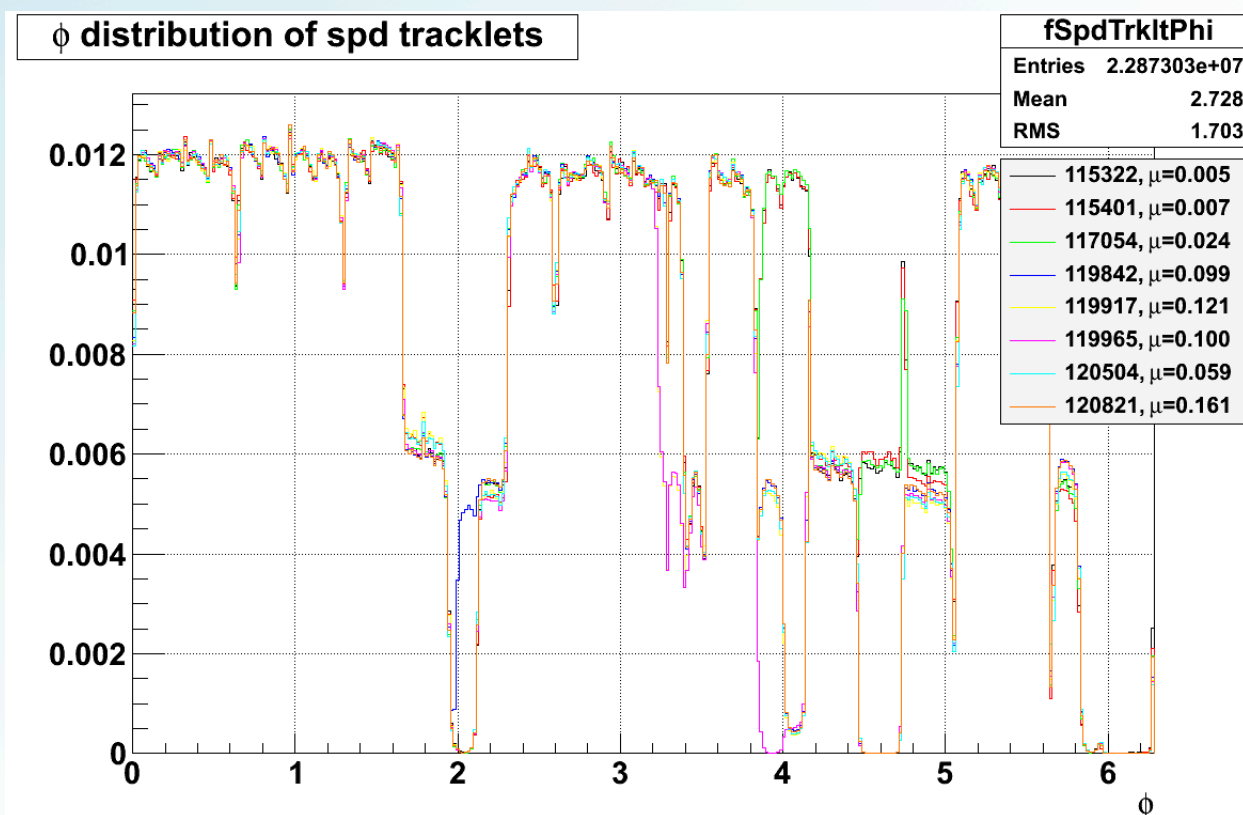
$\phi$ distribution of spd tracklets

| fSpdTrkltPhi | |
|---|---|
| Entries | 2.287303e+07 |
| Mean | 2.728 |
| RMS | 1.703 |

115322, $\mu$=0.005
115401, $\mu$=0.007
117054, $\mu$=0.024
119842, $\mu$=0.099
119917, $\mu$=0.121
119965, $\mu$=0.100
120504, $\mu$=0.059
120821, $\mu$=0.161

0.012
0.01
0.008
0.006
0.004
0.002
0

0
1
2
3
4
5
6
$\phi$